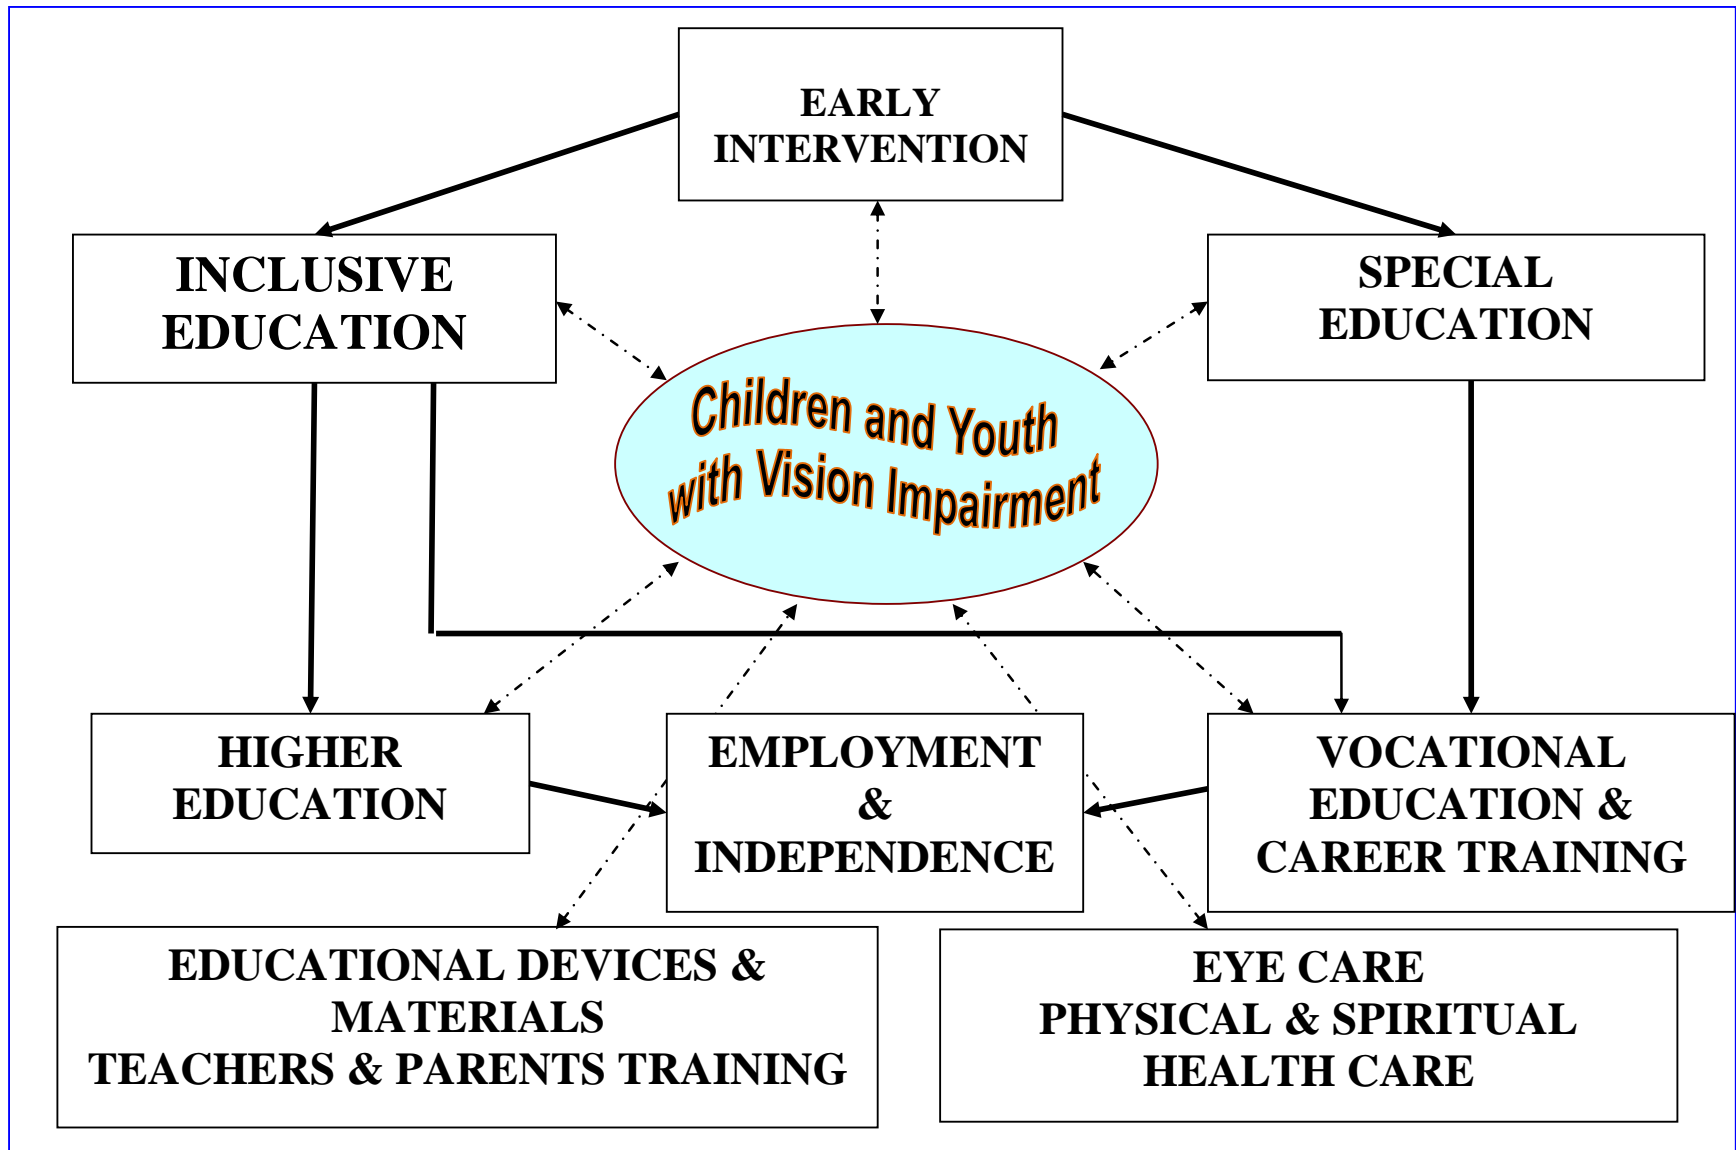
EARLY INTERVENTION

INCLUSIVE EDUCATION

SPECIAL EDUCATION

Children and Youth with Vision Impairment

HIGHER EDUCATION

EMPLOYMENT & INDEPENDENCE

VOCATIONAL EDUCATION & CAREER TRAINING

EDUCATIONAL DEVICES & MATERIALS
TEACHERS & PARENTS TRAINING

EYE CARE
PHYSICAL & SPIRITUAL HEALTH CARE